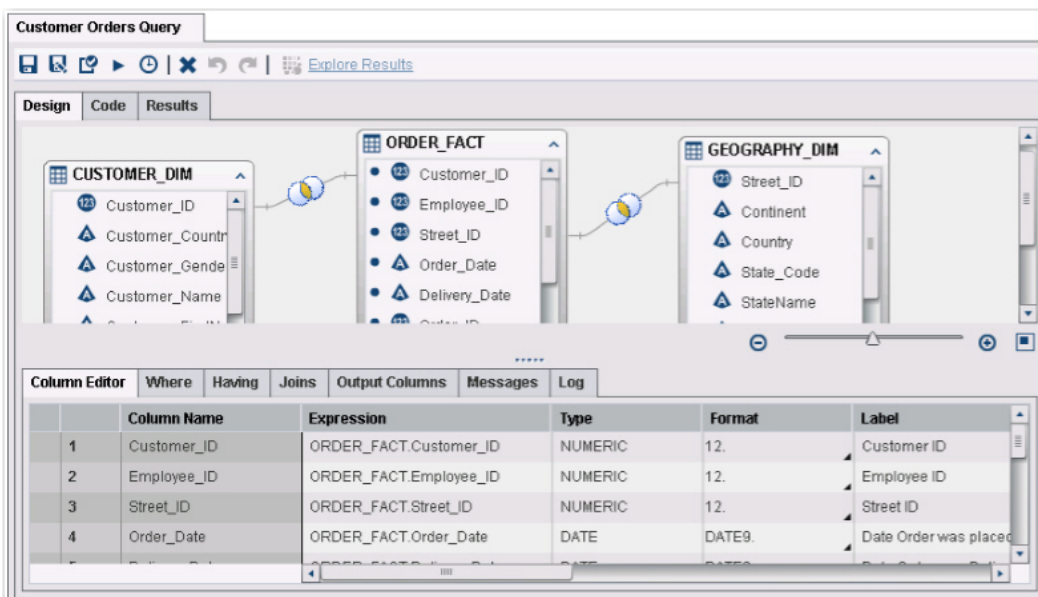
Customer Orders Query

Explore Results

Design | Code | Results

CUSTOMER_DIM
Customer_ID
Customer_Countr
Customer_Gende
Customer_Name
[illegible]

ORDER_FACT
Customer_ID
Employee_ID
Street_ID
Order_Date
Delivery_Date
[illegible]

GEOGRAPHY_DIM
Street_ID
Continent
Country
State_Code
StateName

Column Editor | Where | Having | Joins | Output Columns | Messages | Log

| | Column Name | Expression | Type | Format | Label |
|---|---|---|---|---|---|
| 1 | Customer_ID | ORDER_FACT.Customer_ID | NUMERIC | 12. | Customer ID |
| 2 | Employee_ID | ORDER_FACT.Employee_ID | NUMERIC | 12. | Employee ID |
| 3 | Street_ID | ORDER_FACT.Street_ID | NUMERIC | 12. | Street ID |
| 4 | Order_Date | ORDER_FACT.Order_Date | DATE | DATE9. | Date Order was placed |
| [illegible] | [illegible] | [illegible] | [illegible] | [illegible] | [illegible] |